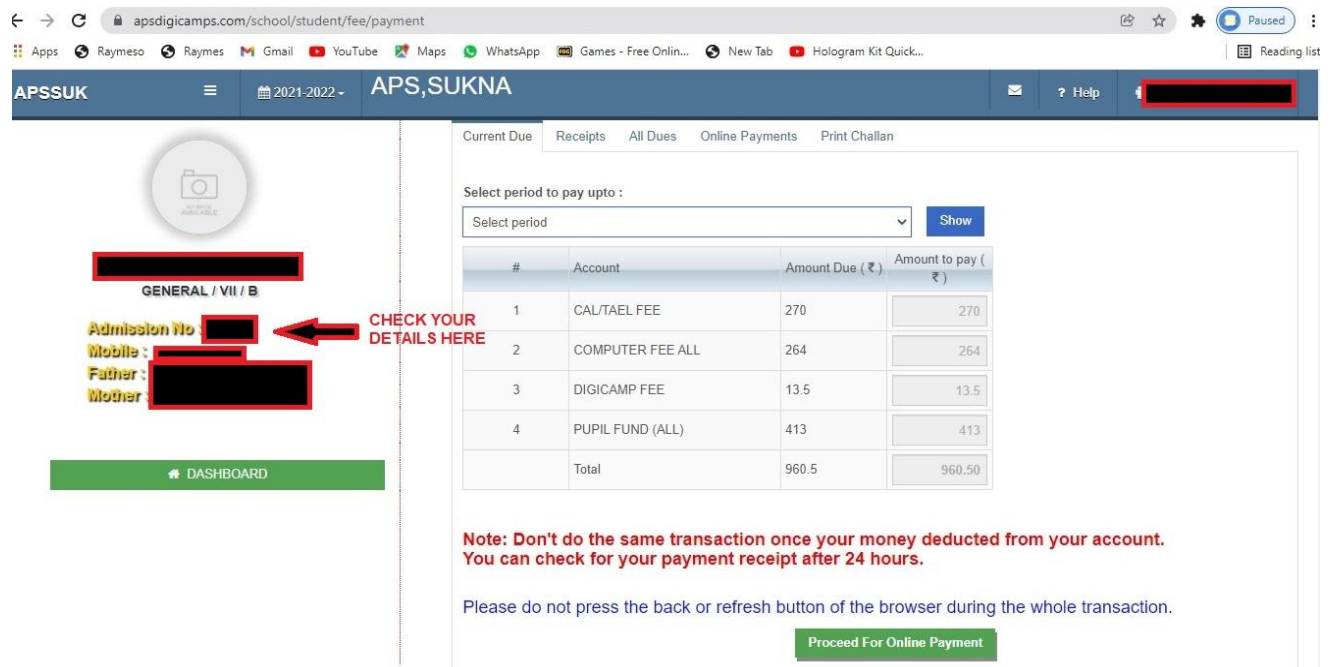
apsdigicamps.com/school/student/fee/payment

Paused

Apps Raymeso Raymes Gmail YouTube Maps WhatsApp Games - Free Onlin... New Tab Hologram Kit Quick... Reading list

APSSUK 2021-2022 APS,SUKNA ? Help

NO IMAGE AVAILABLE

GENERAL / VII / B

Admission No :
Mobile :
Father :
Mother :

CHECK YOUR DETAILS HERE

DASHBOARD

Current Due Receipts All Dues Online Payments Print Challan

Select period to pay upto :

Select period Show

| # | Account | Amount Due ( ₹ ) | Amount to pay ( ₹ ) |
|---|---|---|---|
| 1 | CAL/TAEL FEE | 270 | 270 |
| 2 | COMPUTER FEE ALL | 264 | 264 |
| 3 | DIGICAMP FEE | 13.5 | 13.5 |
| 4 | PUPIL FUND (ALL) | 413 | 413 |
| | Total | 960.5 | 960.50 |

Note: Don't do the same transaction once your money deducted from your account. You can check for your payment receipt after 24 hours.

Please do not press the back or refresh button of the browser during the whole transaction.

Proceed For Online Payment